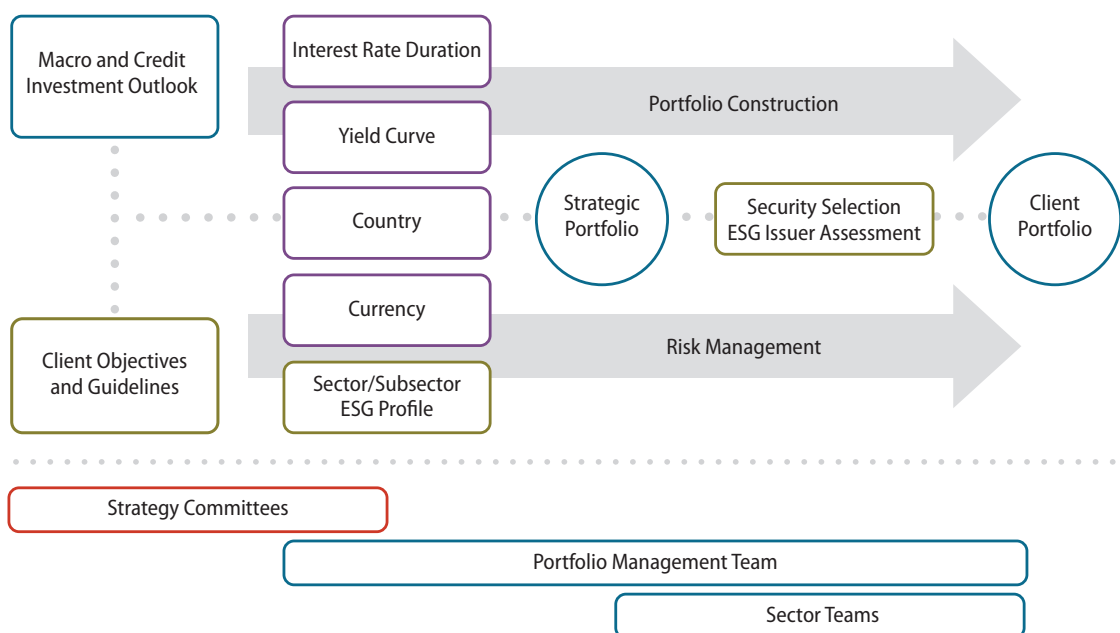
Macro and Credit Investment Outlook

Interest Rate Duration

Portfolio Construction

Yield Curve

Country

Strategic Portfolio

Security Selection ESG Issuer Assessment

Client Portfolio

Currency

Client Objectives and Guidelines

Risk Management

Sector/Subsector ESG Profile

Strategy Committees

Portfolio Management Team

Sector Teams